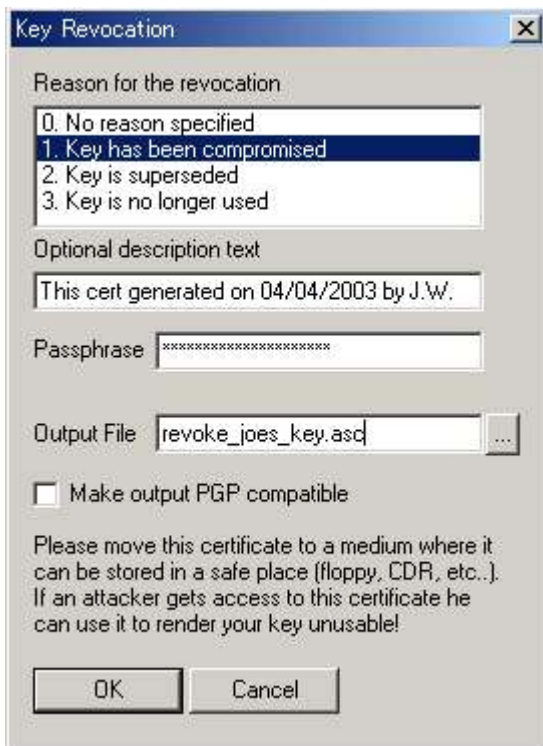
Key Revocation

Reason for the revocation

0. No reason specified
1. Key has been compromised
2. Key is superseded
3. Key is no longer used

Optional description text

This cert generated on 04/04/2003 by J.W.

Passphrase ********************

Output File revoke_joes_key.asc ...

Make output PGP compatible

Please move this certificate to a medium where it can be stored in a safe place (floppy, CDR, etc..). If an attacker gets access to this certificate he can use it to render your key unusable!

OK Cancel